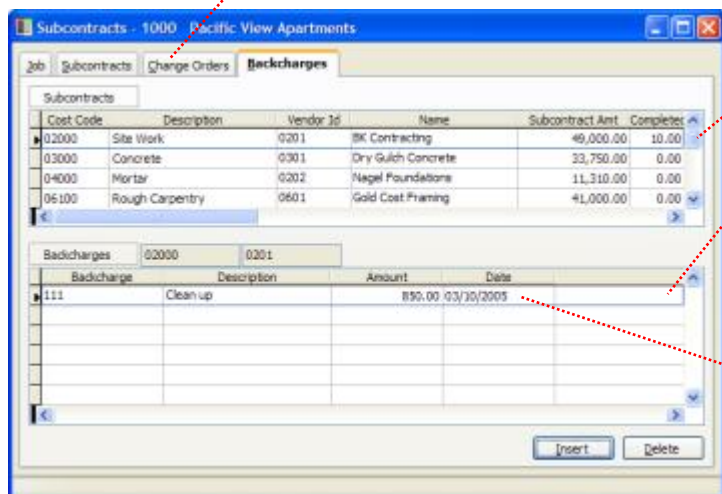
Subcontracts - 1000 Pacific View Apartments

Job | Subcontracts | Change Orders | Backcharges

Subcontracts

| Cost Code | Description | Vendor Id | Name | Subcontract Amt | Completed |
|---|---|---|---|---|---|
| 02000 | Site Work | 0201 | BK Contracting | 49,000.00 | 10.00 |
| 03000 | Concrete | 0301 | Dry Gulch Concrete | 33,750.00 | 0.00 |
| 04000 | Mortar | 0202 | Nagel Foundations | 11,310.00 | 0.00 |
| 06100 | Rough Carpentry | 0601 | Gold Cost Framing | 41,000.00 | 0.00 |

Backcharges | 02000 | 0201

| Backcharge | Description | Amount | Date |
|---|---|---|---|
| 111 | Clean up | 850.00 | 03/10/2005 |

Insert | Delete